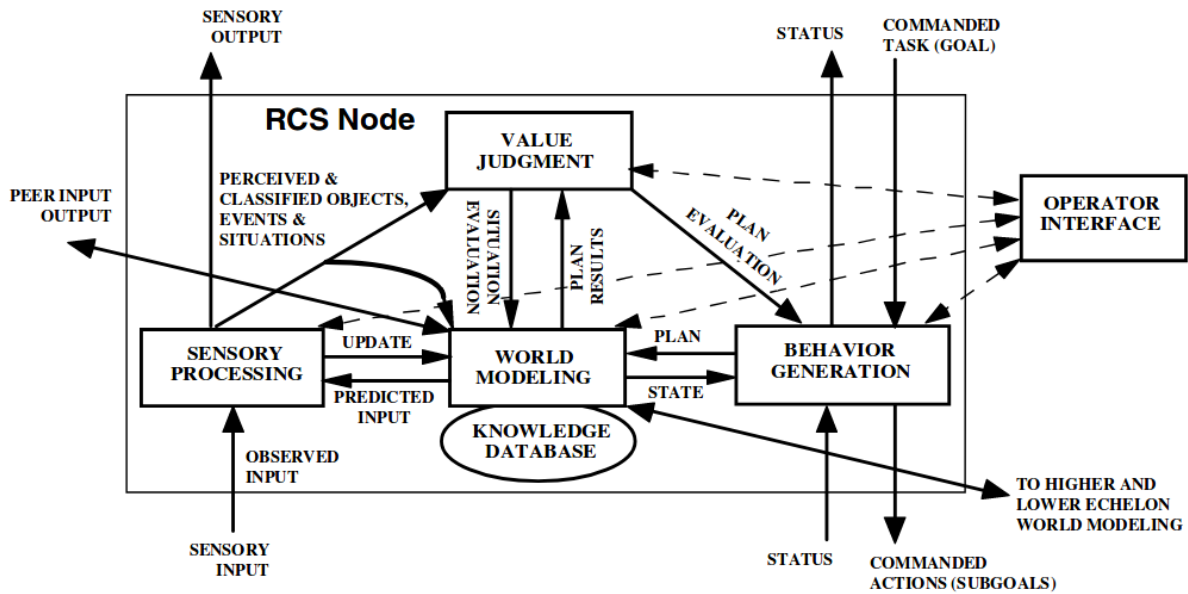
SENSORY OUTPUT

STATUS

COMMANDED TASK (GOAL)

RCS Node

VALUE JUDGMENT

PEER INPUT OUTPUT

PERCEIVED & CLASSIFIED OBJECTS, EVENTS & SITUATIONS

SITUATION EVALUATION

PLAN RESULTS

PLAN EVALUATION

OPERATOR INTERFACE

SENSORY PROCESSING

UPDATE

PREDICTED INPUT

WORLD MODELING

PLAN

STATE

BEHAVIOR GENERATION

KNOWLEDGE DATABASE

OBSERVED INPUT

SENSORY INPUT

STATUS

TO HIGHER AND LOWER ECHELON WORLD MODELING

COMMANDED ACTIONS (SUBGOALS)